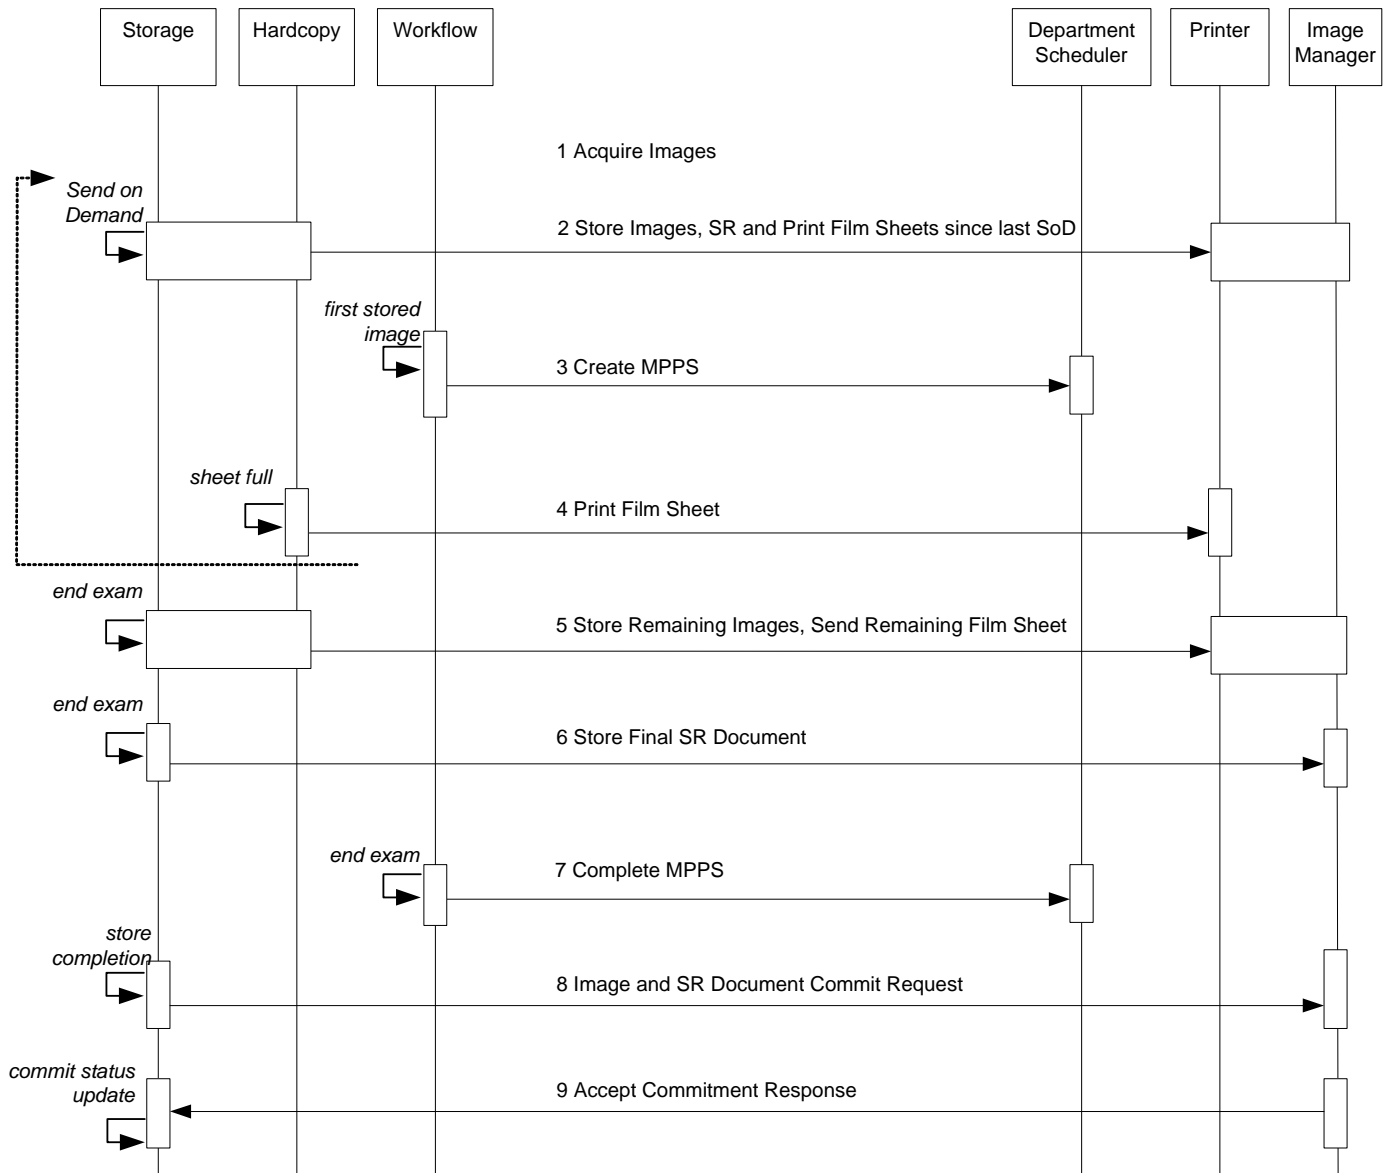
Storage

Hardcopy

Workflow

Department Scheduler

Printer

Image Manager

1 Acquire Images

Send on Demand

2 Store Images, SR and Print Film Sheets since last SoD

first stored image

3 Create MPPS

sheet full

4 Print Film Sheet

end exam

5 Store Remaining Images, Send Remaining Film Sheet

end exam

6 Store Final SR Document

end exam

7 Complete MPPS

store completion

8 Image and SR Document Commit Request

commit status update

9 Accept Commitment Response